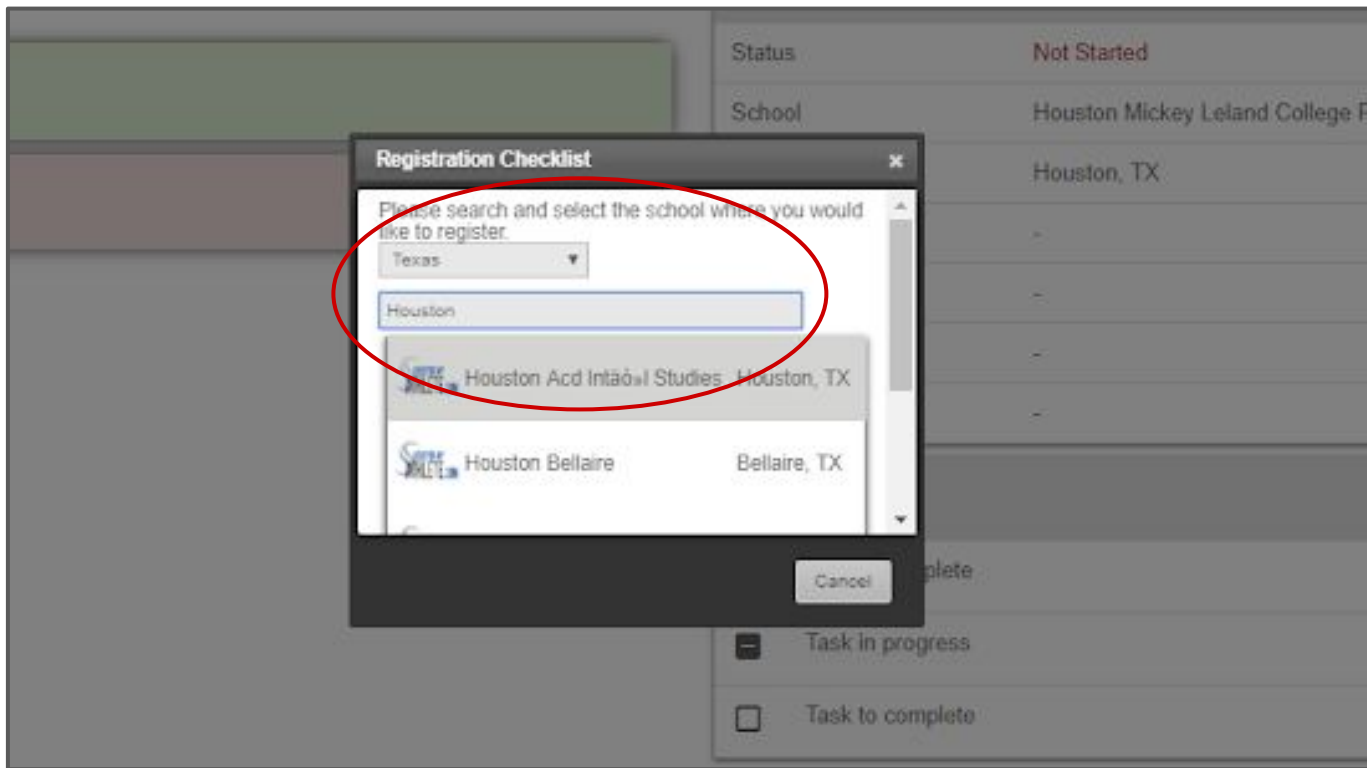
Status Not Started

School Houston Mickey Leland College P

Houston, TX

-

-

-

-

Registration Checklist ×

Please search and select the school where you would like to register.

Texas ▾

Houston

Houston Acd Intäö»l Studies Houston, TX

Houston Bellaire Bellaire, TX

Cancel

plete

Task in progress

Task to complete